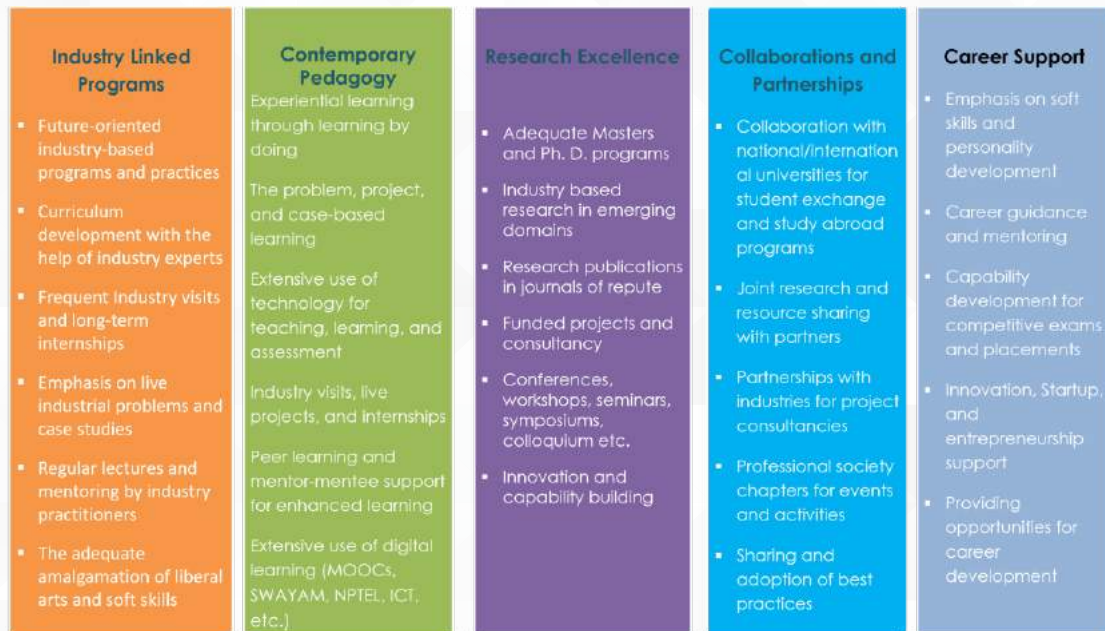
Industry Linked Programs

- Future-oriented industry-based programs and practices
- Curriculum development with the help of industry experts
- Frequent industry visits and long-term internships
- Emphasis on live industrial problems and case studies
- Regular lectures and mentoring by industry practitioners
- The adequate amalgamation of liberal arts and soft skills

Contemporary Pedagogy

Experiential learning through learning by doing

The problem, project, and case-based learning

Extensive use of technology for teaching, learning, and assessment

Industry visits, live projects, and internships

Peer learning and mentor-mentee support for enhanced learning

Extensive use of digital learning (MOOCs, SWAYAM, NPTEL, ICT, etc.)

Research Excellence

- Adequate Masters and Ph. D. programs
- Industry based research in emerging domains
- Research publications in journals of repute
- Funded projects and consultancy
- Conferences, workshops, seminars, symposiums, colloquium etc.
- Innovation and capability building

Collaborations and Partnerships

- Collaboration with national/international universities for student exchange and study abroad programs
- Joint research and resource sharing with partners
- Partnerships with industries for project consultancies
- Professional society chapters for events and activities
- Sharing and adoption of best practices

Career Support

- Emphasis on soft skills and personality development
- Career guidance and mentoring
- Capability development for competitive exams and placements
- Innovation, Startup, and entrepreneurship support
- Providing opportunities for career development